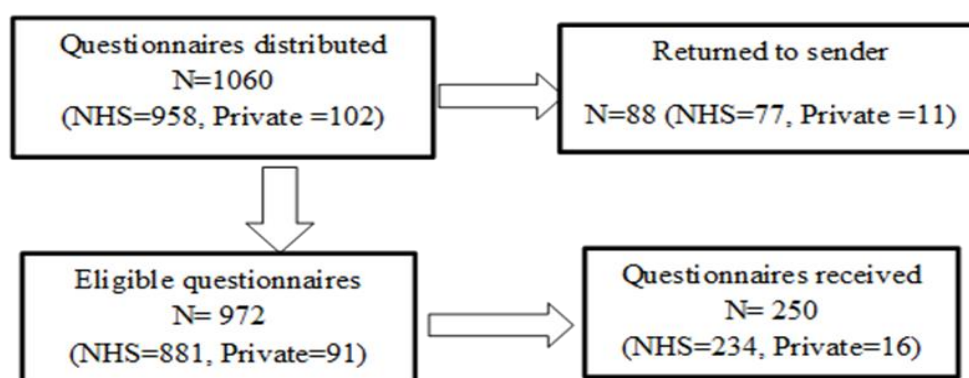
Questionnaires distributed
N=1060
(NHS=958, Private =102)

Returned to sender
N=88 (NHS=77, Private =11)

Eligible questionnaires
N= 972
(NHS=881, Private=91)

Questionnaires received
N= 250
(NHS=234, Private=16)